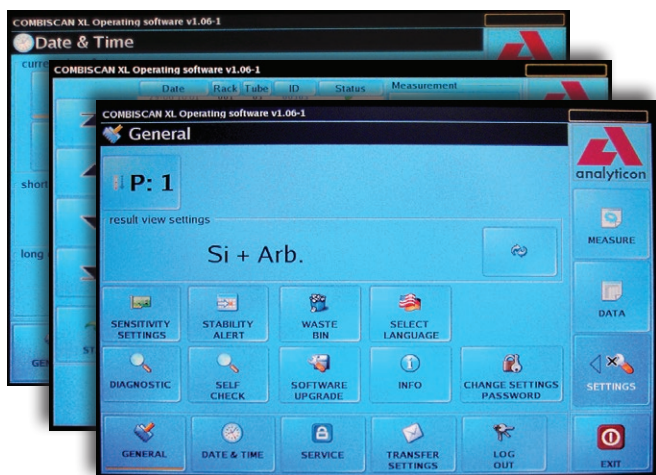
COMBISCAN XL Operating software v1.06-1

Date & Time

curre

short

long

GEN

COMBISCAN XL Operating software v1.06-1

Date Rack Tube ID Status Measurement

ST

COMBISCAN XL Operating software v1.06-1

General

P: 1

result view settings

Si + Arb.

analyticon

MEASURE

DATA

SETTINGS

SENSITIVITY SETTINGS

STABILITY ALERT

WASTE BIN

SELECT LANGUAGE

DIAGNOSTIC

SELF CHECK

SOFTWARE UPGRADE

INFO

CHANGE SETTINGS PASSWORD

GENERAL

DATE & TIME

SERVICE

TRANSFER SETTINGS

LOG OUT

EXIT